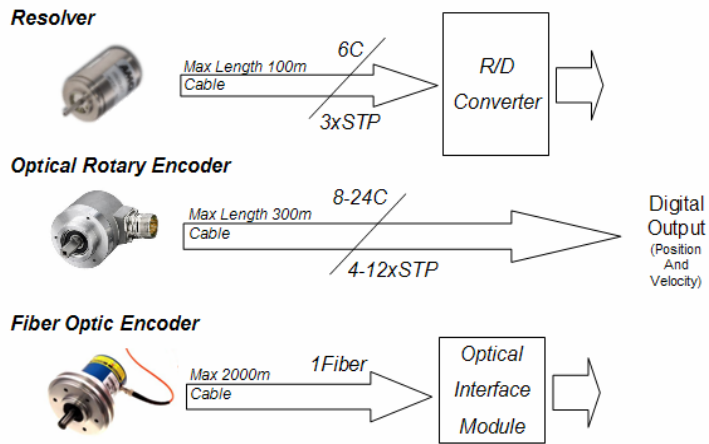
Resolver

Max Length 100m
Cable

6C

3xSTP

R/D Converter

Optical Rotary Encoder

Max Length 300m
Cable

8-24C

4-12xSTP

Digital Output
(Position And Velocity)

Fiber Optic Encoder

Max 2000m
Cable

1Fiber

Optical Interface Module